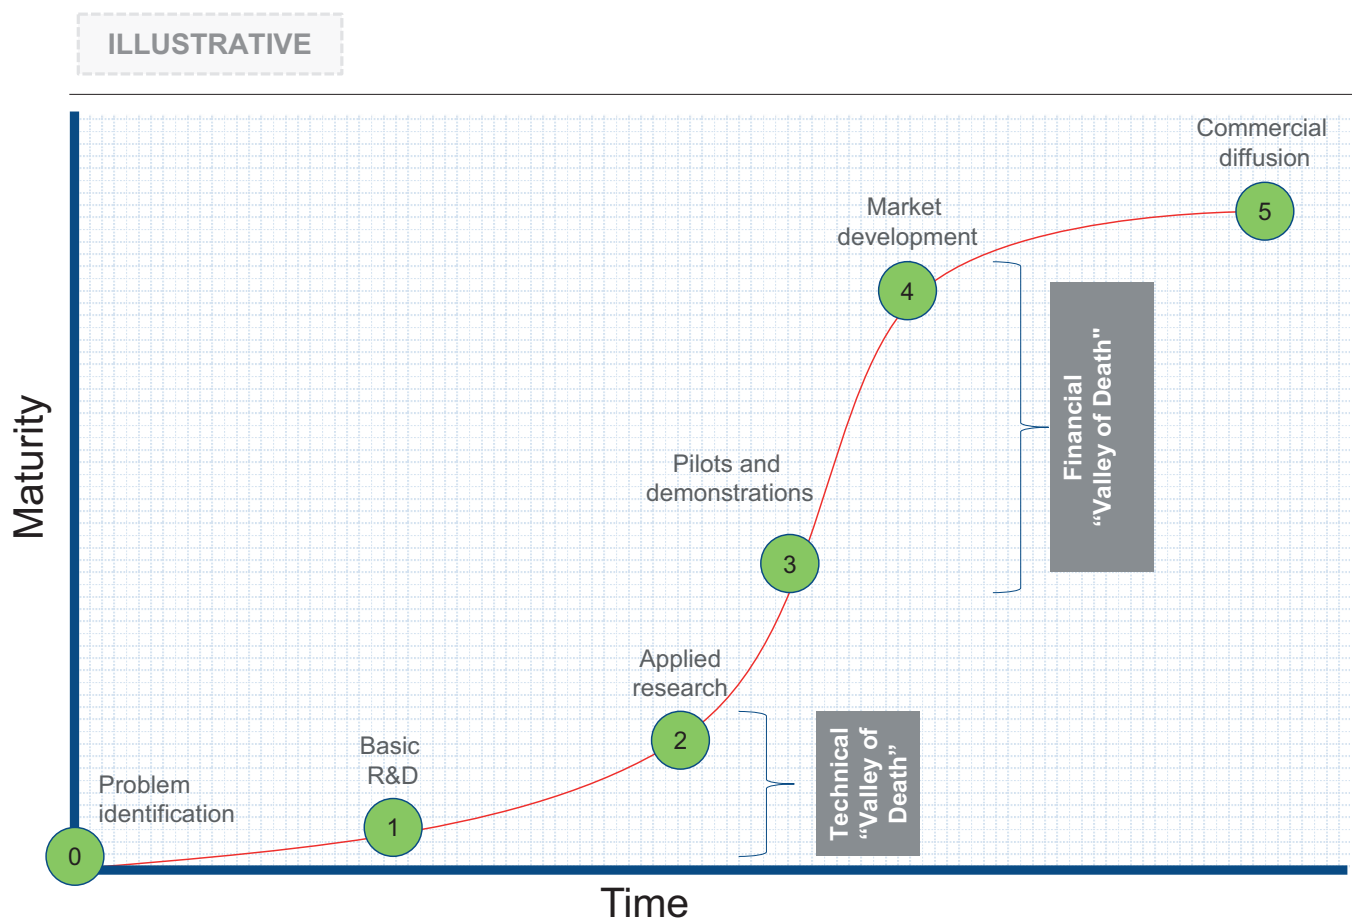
ILLUSTRATIVE

Commercial diffusion

5

Market development

4

Financial "Valley of Death"

Pilots and demonstrations

3

Applied research

2

Technical "Valley of Death"

Basic R&D

1

Problem identification

0

Maturity

Time